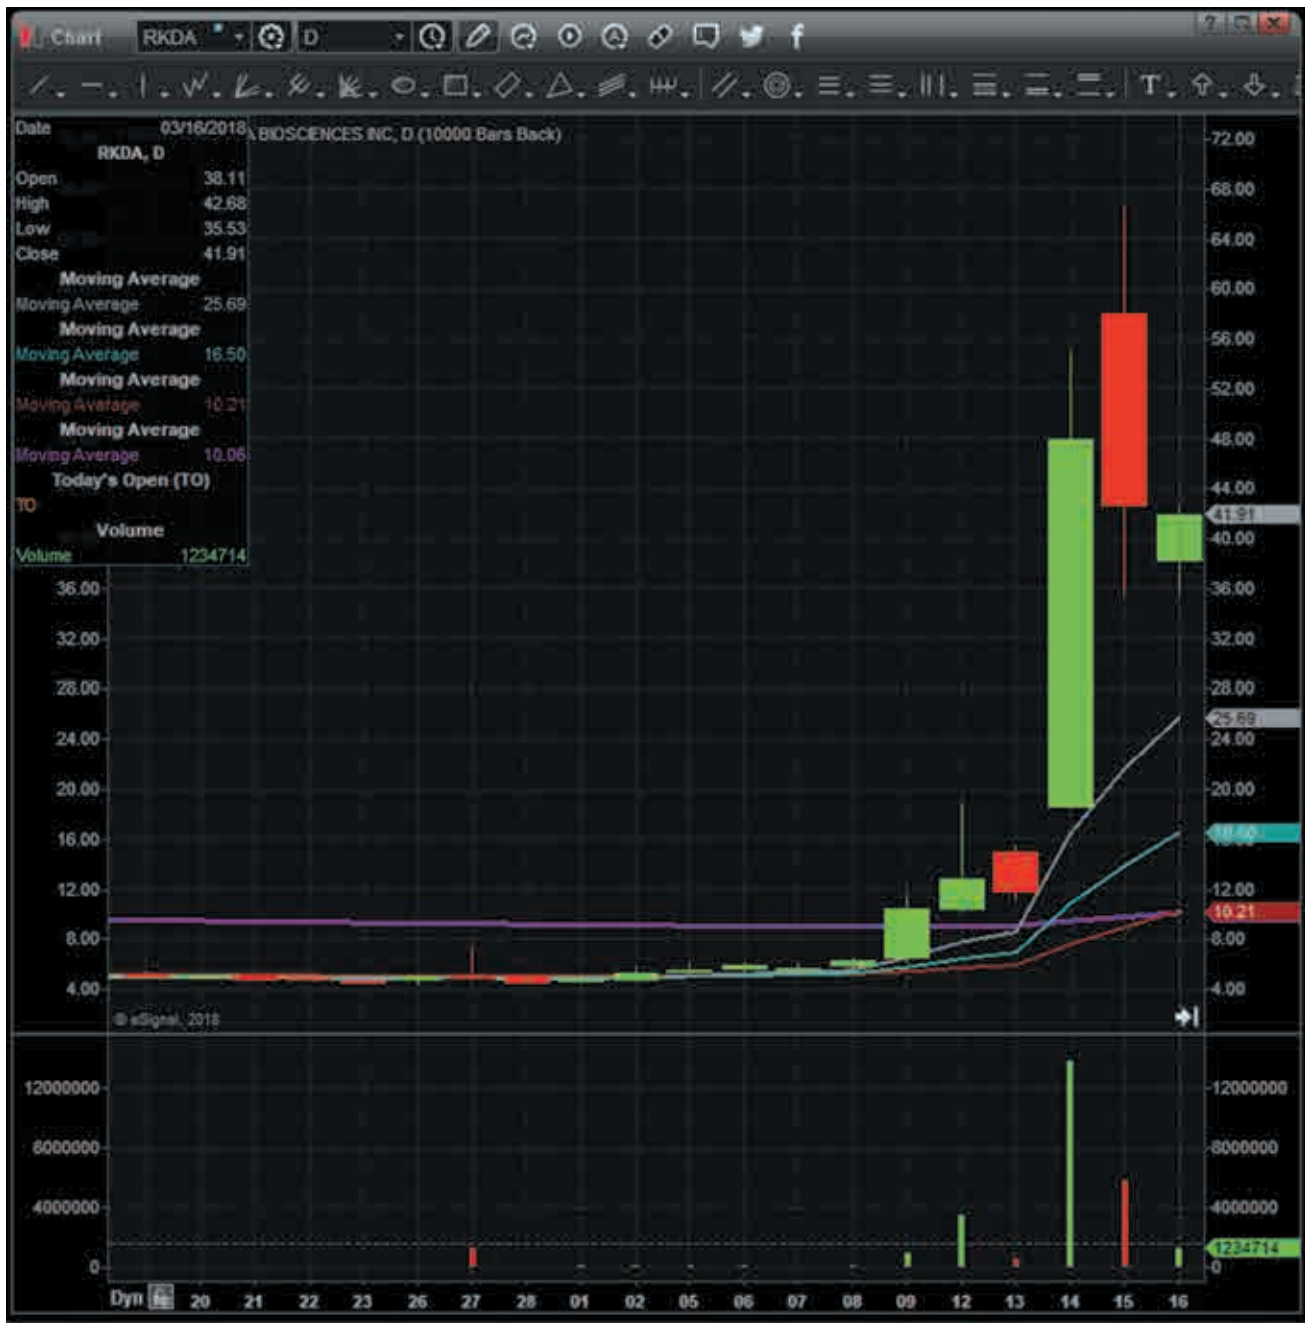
Chart RKDA D

Date 03/16/2018
RKDA, D
Open 38.11
High 42.68
Low 35.53
Close 41.91
Moving Average
Moving Average 25.69
Moving Average
Moving Average 16.50
Moving Average
Moving Average 10.21
Moving Average
Moving Average 10.06
Today's Open (TO)
TO
Volume
Volume 1234714

A BIOSCIENCES INC, D (10000 Bars Back)

72.00
68.00
64.00
60.00
56.00
52.00
48.00
44.00
41.91
40.00
36.00
32.00
28.00
25.69
24.00
20.00
16.50
12.00
10.21
8.00
4.00

36.00
32.00
28.00
24.00
20.00
16.00
12.00
8.00
4.00

© eSignal, 2018

12000000
8000000
4000000
0
1234714

Dyn 20 21 22 23 26 27 28 01 02 05 06 07 08 09 12 13 14 15 16